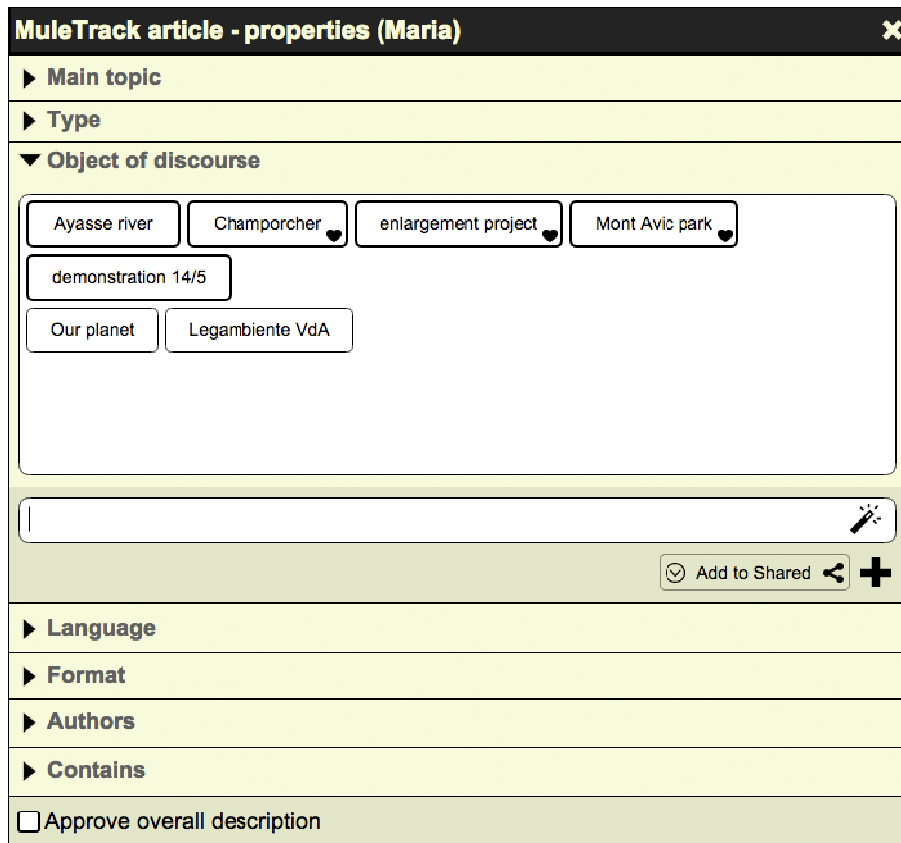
MuleTrack article - properties (Maria)

Main topic

Type

Object of discourse

Ayasse river
Champorcher
enlargement project
Mont Avic park
demonstration 14/5
Our planet
Legambiente VdA

Add to Shared

Language

Format

Authors

Contains

Approve overall description